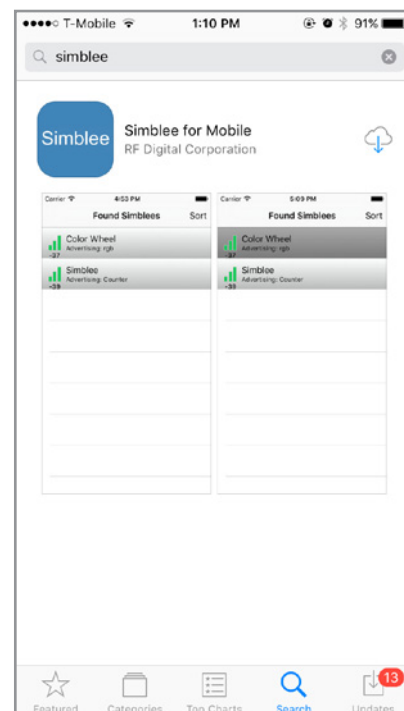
●●●●○ T-Mobile 1:10 PM 91%

simblee

Simblee

Simblee for Mobile

RF Digital Corporation

Carrier 4:53 PM

Found Simblees Sort

Color Wheel

Advertising: rgb

-37

Simblee

Advertising: Counter

-39

Carrier 5:09 PM

Found Simblees Sort

Color Wheel

Advertising: rgb

-37

Simblee

Advertising: Counter

-39

Featured Categories Top Charts Search Updates

13